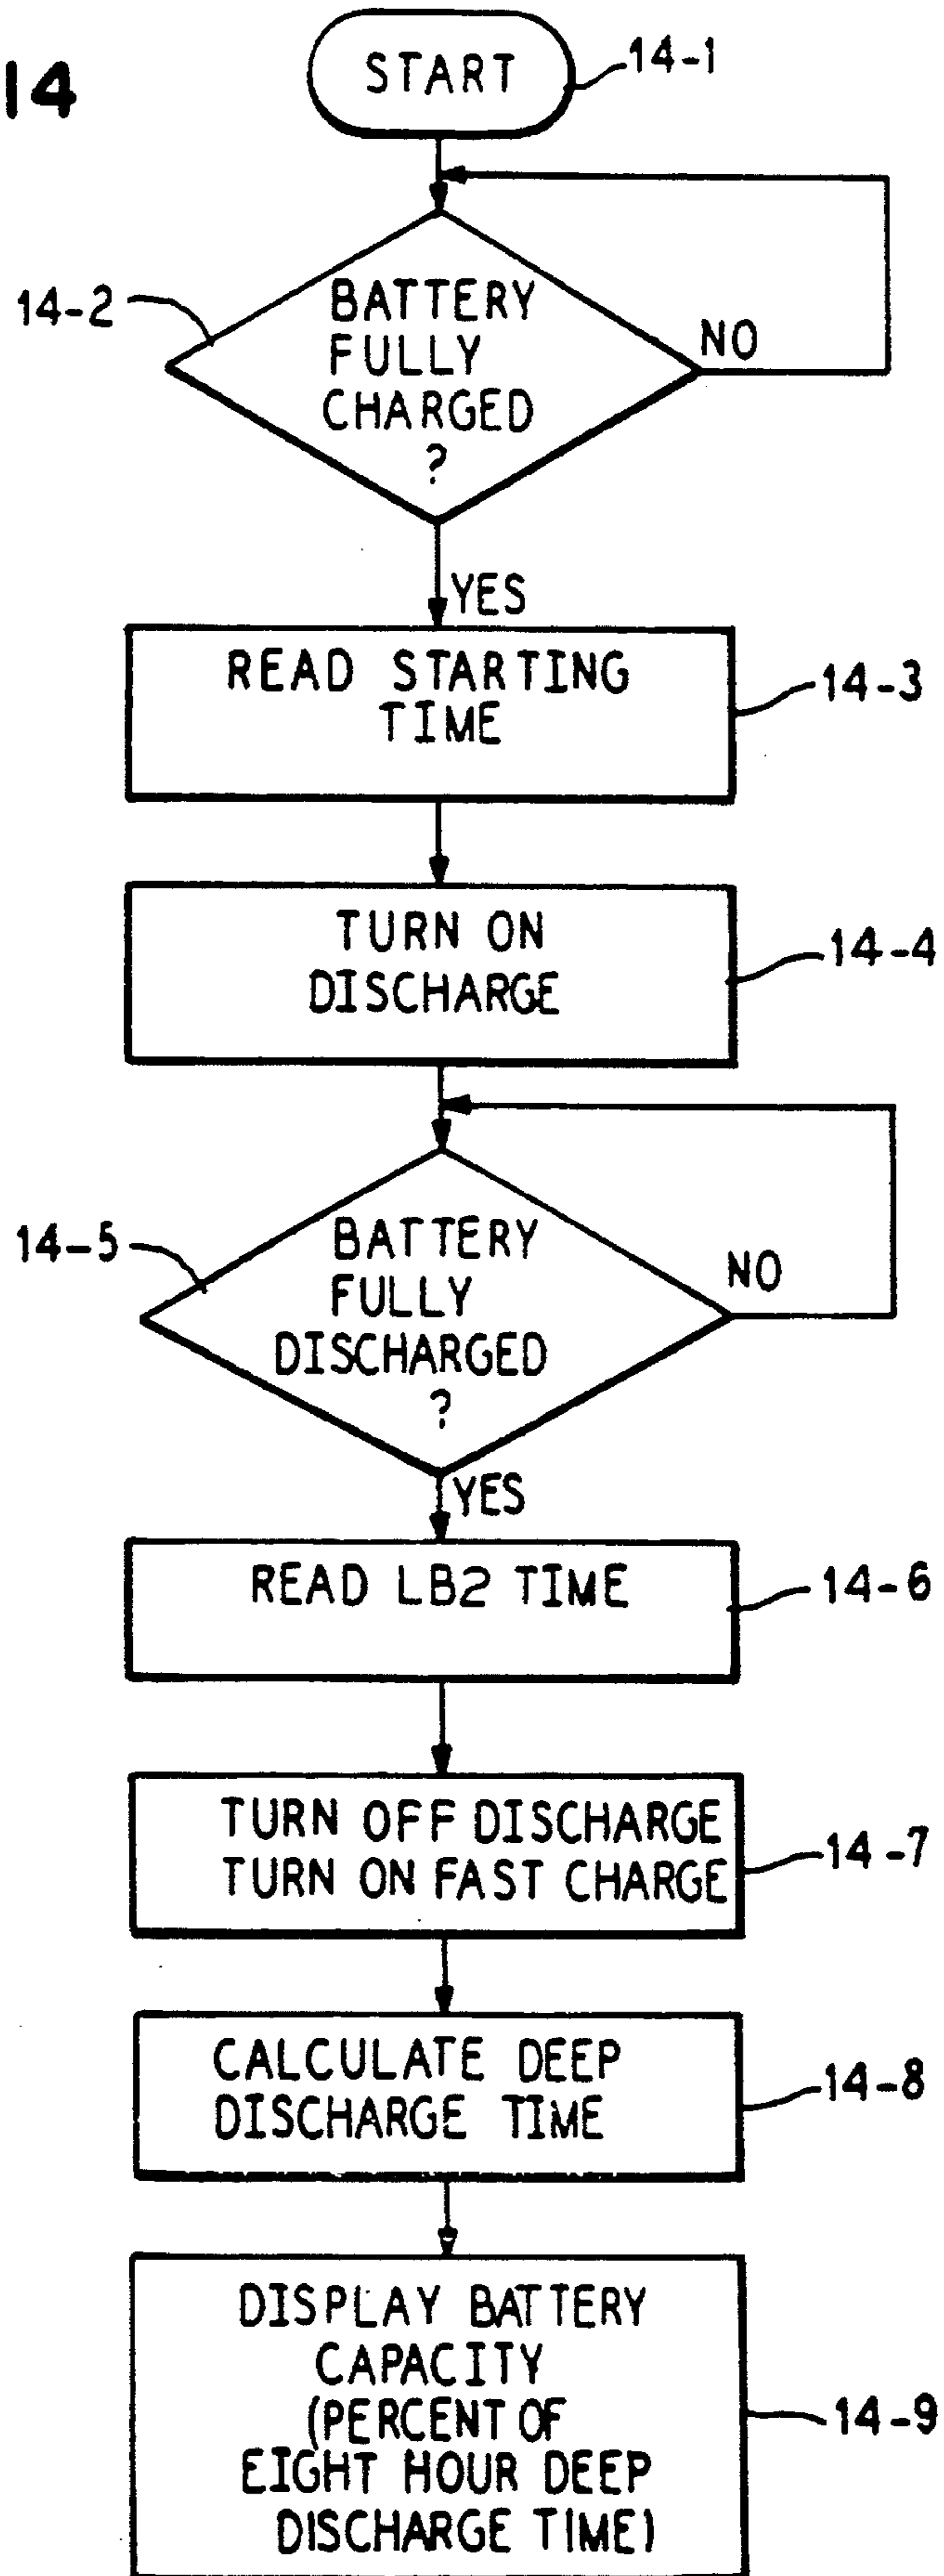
14

START

14-1

14-2

BATTERY FULLY CHARGED ?

NO

YES

READ STARTING TIME

14-3

TURN ON DISCHARGE

14-4

14-5

BATTERY FULLY DISCHARGED ?

NO

YES

READ LB2 TIME

14-6

TURN OFF DISCHARGE
TURN ON FAST CHARGE

14-7

CALCULATE DEEP DISCHARGE TIME

14-8

DISPLAY BATTERY CAPACITY (PERCENT OF EIGHT HOUR DEEP DISCHARGE TIME)

14-9